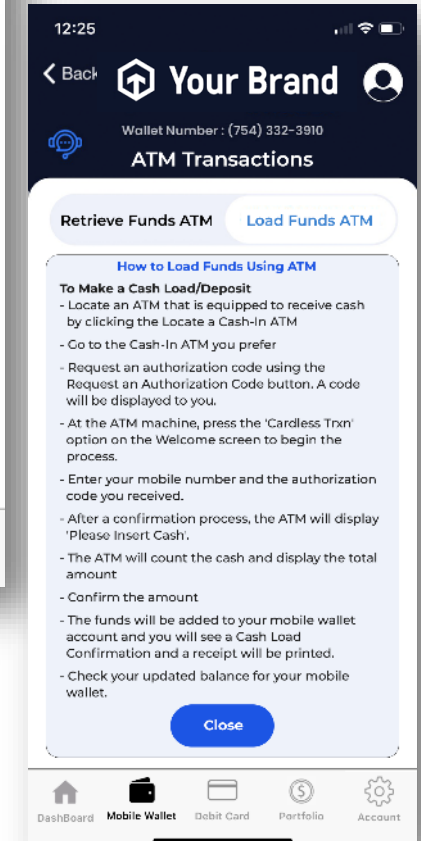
12:25

Back Your Brand

Wallet Number : (754) 332-3910

ATM Transactions

Retrieve Funds ATM

Load Funds ATM

How to Load Funds Using ATM

To Make a Cash Load/Deposit

- Locate an ATM that is equipped to receive cash by clicking the Locate a Cash-In ATM

- Go to the Cash-In ATM you prefer

- Request an authorization code using the Request an Authorization Code button. A code will be displayed to you.

- At the ATM machine, press the 'Cardless Trxn' option on the Welcome screen to begin the process.

- Enter your mobile number and the authorization code you received.

- After a confirmation process, the ATM will display 'Please Insert Cash'.

- The ATM will count the cash and display the total amount

- Confirm the amount

- The funds will be added to your mobile wallet account and you will see a Cash Load Confirmation and a receipt will be printed.

- Check your updated balance for your mobile wallet.

Close

DashBoard

Mobile Wallet

Debit Card

Portfolio

Account